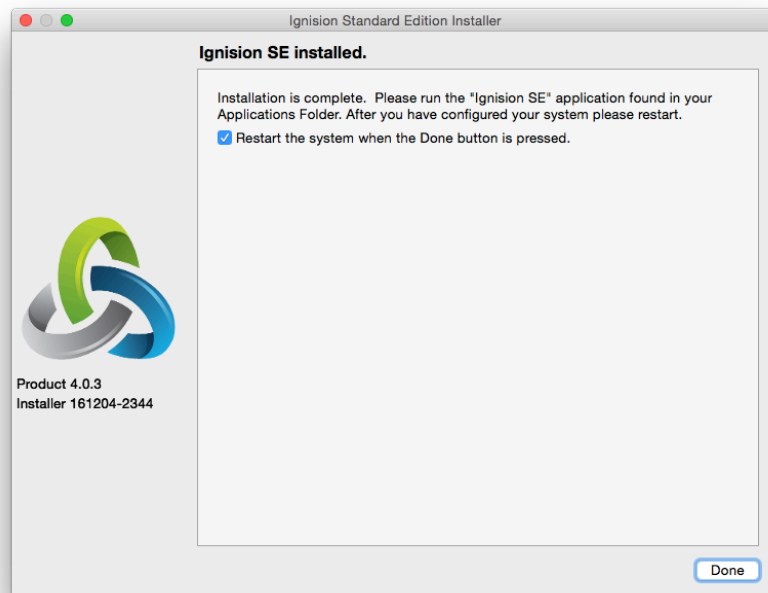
Ignision Standard Edition Installer

Ignision SE installed.

Installation is complete. Please run the "Ignision SE" application found in your Applications Folder. After you have configured your system please restart.

Restart the system when the Done button is pressed.

Product 4.0.3
Installer 161204-2344

Done